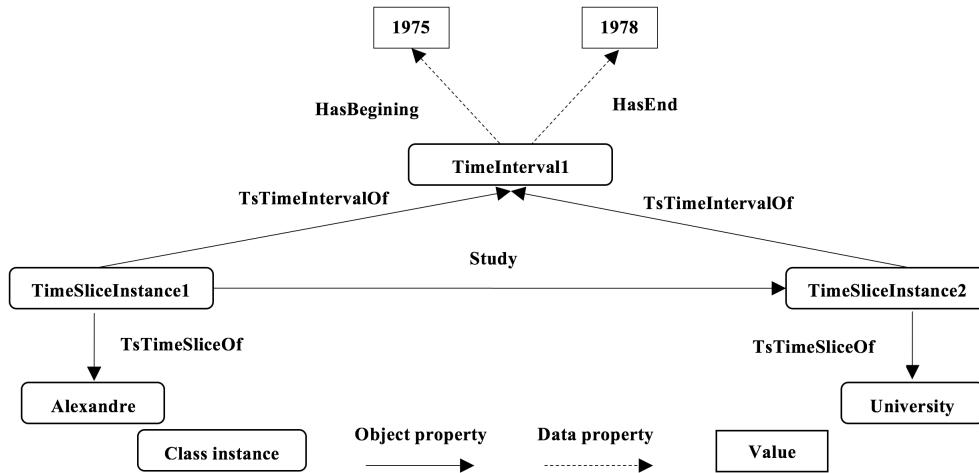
1975

1978

HasBegining

HasEnd

TimeInterval1

TsTimeIntervalOf

TsTimeIntervalOf

Study

TimeSliceInstance1

TimeSliceInstance2

TsTimeSliceOf

TsTimeSliceOf

Alexandre

University

Class instance

Object property

Data property

Value